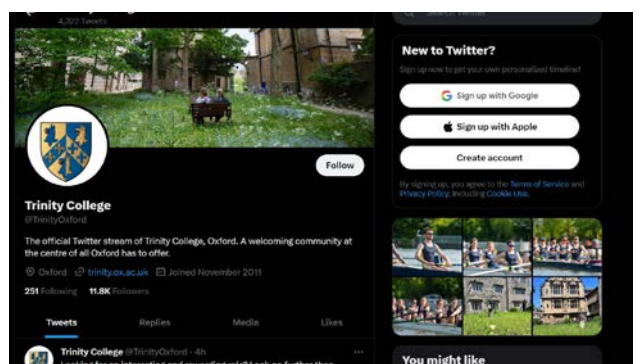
4,222 Tweets

Follow

Trinity College
@TrinityOxford

The official Twitter stream of Trinity College, Oxford. A welcoming community at the centre of all Oxford has to offer.

Oxford trinity.ox.ac.uk Joined November 2011

251 Following 11.8K Followers

Tweets Replies Media Likes

Trinity College @TrinityOxford · 4h
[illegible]

Search Twitter

New to Twitter?
Sign up now to get your own personalized timeline!

Sign up with Google

Sign up with Apple

Create account

By signing up, you agree to the Terms of Service and Privacy Policy, including Cookie Use.

You might like